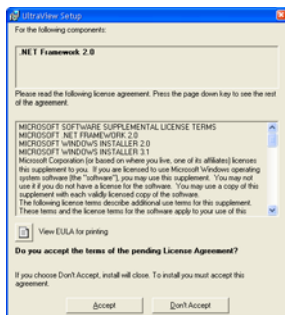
UltraView Setup

For the following components:

.NET Framework 2.0

Please read the following license agreement. Press the page down key to see the rest of the agreement.

MICROSOFT SOFTWARE SUPPLEMENTAL LICENSE TERMS
MICROSOFT .NET FRAMEWORK 2.0
MICROSOFT WINDOWS INSTALLER 2.0
MICROSOFT WINDOWS INSTALLER 3.1
Microsoft Corporation (or based on where you live, one of its affiliates) licenses this supplement to you. If you are licensed to use Microsoft Windows operating system software (the "software"), you may use this supplement. You may not use it if you do not have a license for the software. You may use a copy of this supplement with each validly licensed copy of the software.
The following license terms describe additional use terms for this supplement. These terms and the license terms for the software apply to your use of this

View EULA for printing

Do you accept the terms of the pending License Agreement?

If you choose Don't Accept, install will close. To install you must accept this agreement.

Accept Don't Accept